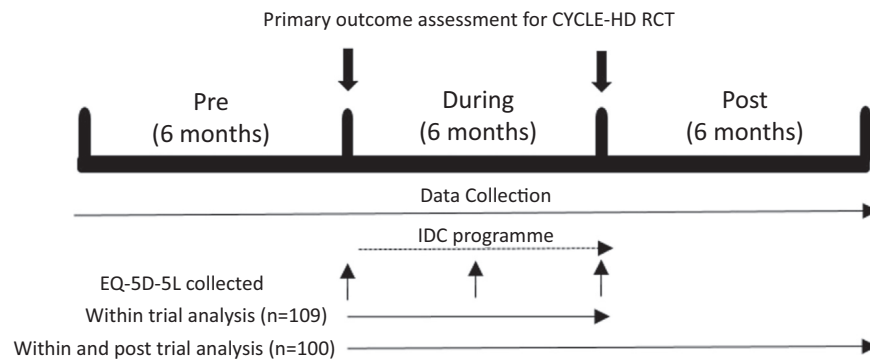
Primary outcome assessment for CYCLE-HD RCT

Pre (6 months)

During (6 months)

Post (6 months)

Data Collection

IDC programme

EQ-5D-5L collected

Within trial analysis (n=109)

Within and post trial analysis (n=100)